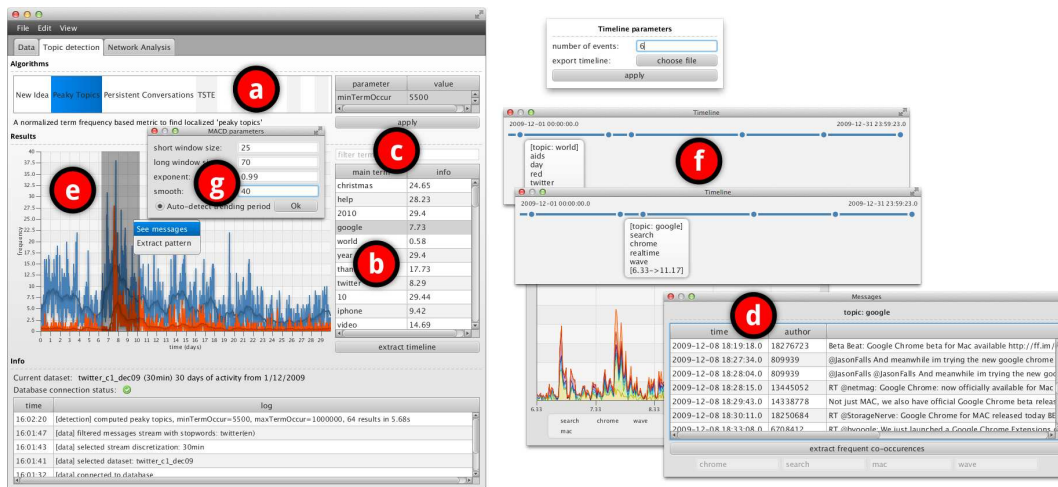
File Edit View

Data | Topic detection | Network Analysis

Algorithms

New Idea | Peaky Topics | Persistent Conversations | TSTE

a

A normalized term frequency based metric to find localized 'peaky topics'

| parameter | value |
|---|---|
| minTermOccur | 5500 |

apply

Results

MACD parameters

short window size: 25
long window size: 70
exponent: 0.99
smooth: 40
Auto-detect trending period Ok

g

e

c

filter terms

| main term | info |
|---|---|
| christmas | 24.65 |
| help | 28.23 |
| 2010 | 29.4 |
| google | 7.73 |
| world | 0.58 |
| year | 29.4 |
| thanks | 17.73 |
| twitter | 8.29 |
| 10 | 29.44 |
| iphone | 9.42 |
| video | 14.69 |

b

See messages
Extract pattern

40, 37.5, 35, 32.5, 30, 27.5, 25, 22.5, 20, 17.5, 15, 12.5, 10, 7.5, 5, 2.5, 0

frequency

0 1 2 3 4 5 6 7 8 9 10 11 12 13 14 15 16 17 18 19 20 21 22 23 24 25 26 27 28 29 30

time (days)

extract timeline

Info

Current dataset: twitter_c1_dec09 (30min) 30 days of activity from 1/12/2009

Database connection status:

| time | log |
|---|---|
| 16:02:20 | [detection] computed peaky topics, minTermOccur=5500, maxTermOccur=1000000, 64 results in 5.68s |
| 16:01:47 | [data] filtered messages stream with stopwords: twitter(en) |
| 16:01:44 | [data] selected stream discretization: 30min |
| 16:01:41 | [data] selected dataset: twitter_c1_dec09 |
| 16:01:32 | [data] connected to database |

Timeline parameters

number of events: 6
export timeline: choose file
apply

Timeline

2009-12-01 00:00:00.0 2009-12-31 23:59:23.0

[topic: world]
aids
day
red
twitter

f

Timeline

2009-12-01 00:00:00.0 2009-12-31 23:59:23.0

[topic: google]
search
chrome
realtime
wave
[6.33->11.17]

Messages

topic: google

d

| time | author | |
|---|---|---|
| 2009-12-08 18:19:18.0 | 18276723 | Beta Beat: Google Chrome beta for Mac available http://ff.im/ |
| 2009-12-08 18:27:34.0 | 809939 | @JasonFalls And meanwhile im trying the new google chrome |
| 2009-12-08 18:28:04.0 | 809939 | @JasonFalls @JasonFalls And meanwhile im trying the new go |
| 2009-12-08 18:28:15.0 | 13445052 | RT @netmag: Google Chrome: now officially available for Mac |
| 2009-12-08 18:29:43.0 | 14338778 | Not just MAC, we also have official Google Chrome beta releas |
| 2009-12-08 18:30:11.0 | 18250684 | RT @StorageNerve: Google Chrome for MAC released today BE |
| 2009-12-08 18:33:08.0 | 6708412 | RT @hypogle: We just launched a Google Chrome Extensions |

extract frequent co-occurences

chrome search mac wave

6.33 7.33 8.33

search chrome wave
mac